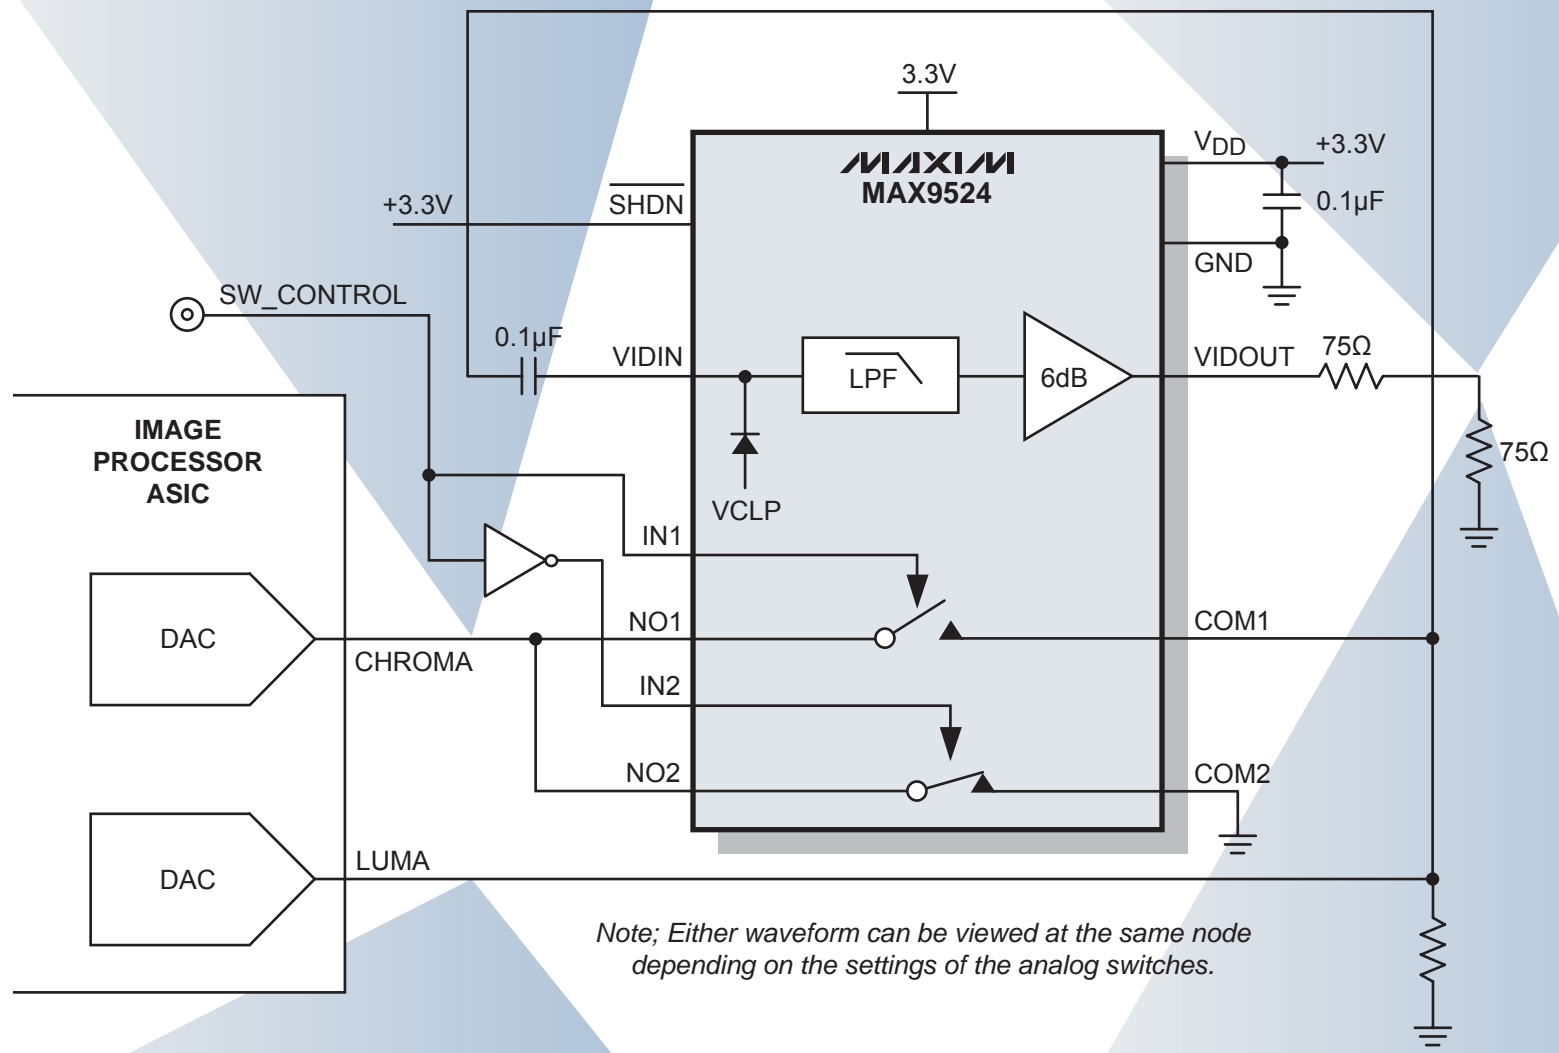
3.3V

MAXIM
MAX9524

$V_{DD}$

+3.3V

0.1μF

GND

+3.3V

$\overline{SHDN}$

SW_CONTROL

0.1μF

VIDIN

LPF

6dB

VIDOUT

75Ω

75Ω

IMAGE PROCESSOR ASIC

VCLP

IN1

DAC

NO1

COM1

CHROMA

IN2

NO2

COM2

DAC

LUMA

*Note; Either waveform can be viewed at the same node depending on the settings of the analog switches.*